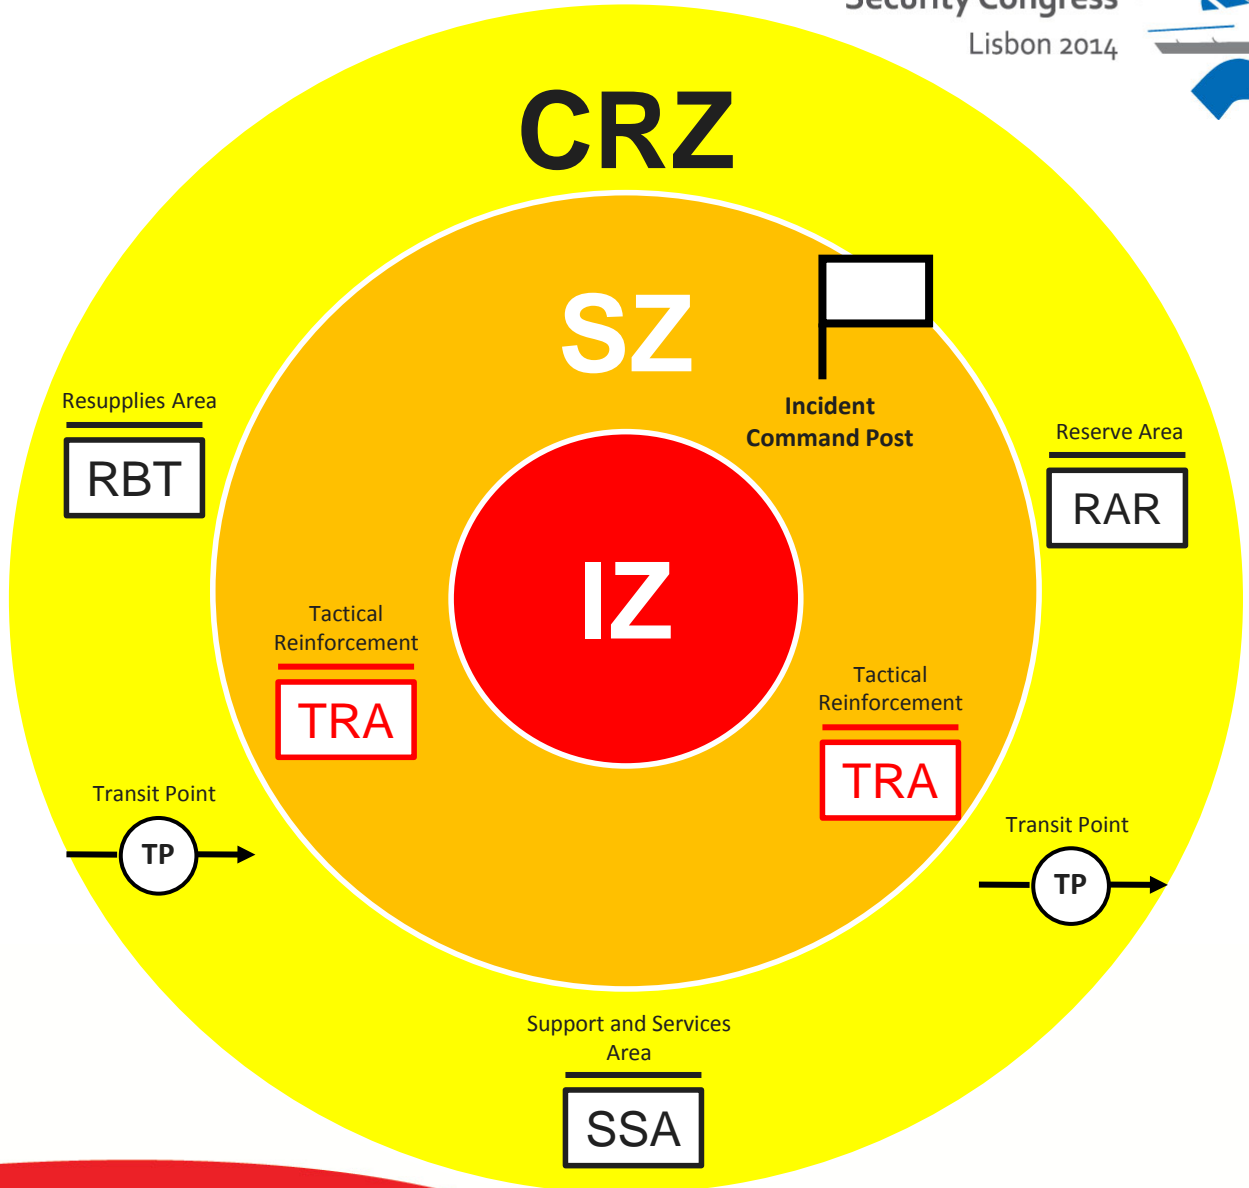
Security Congress
Lisbon 2014

CRZ

SZ

Incident Command Post

Resupplies Area
RBT

Reserve Area
RAR

IZ

Tactical Reinforcement
TRA

Tactical Reinforcement
TRA

Transit Point
TP

Transit Point
TP

Support and Services Area
SSA